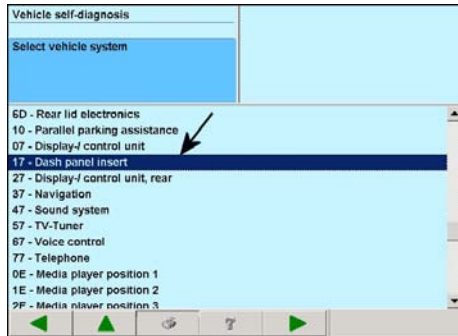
Vehicle self-diagnosis

Select vehicle system

6D - Rear lid electronics
10 - Parallel parking assistance
07 - Display-/ control unit
17 - Dash panel insert
27 - Display-/ control unit, rear
37 - Navigation
47 - Sound system
57 - TV-Tuner
67 - Voice control
77 - Telephone
0E - Media player position 1
1E - Media player position 2
2E - Media player position 3